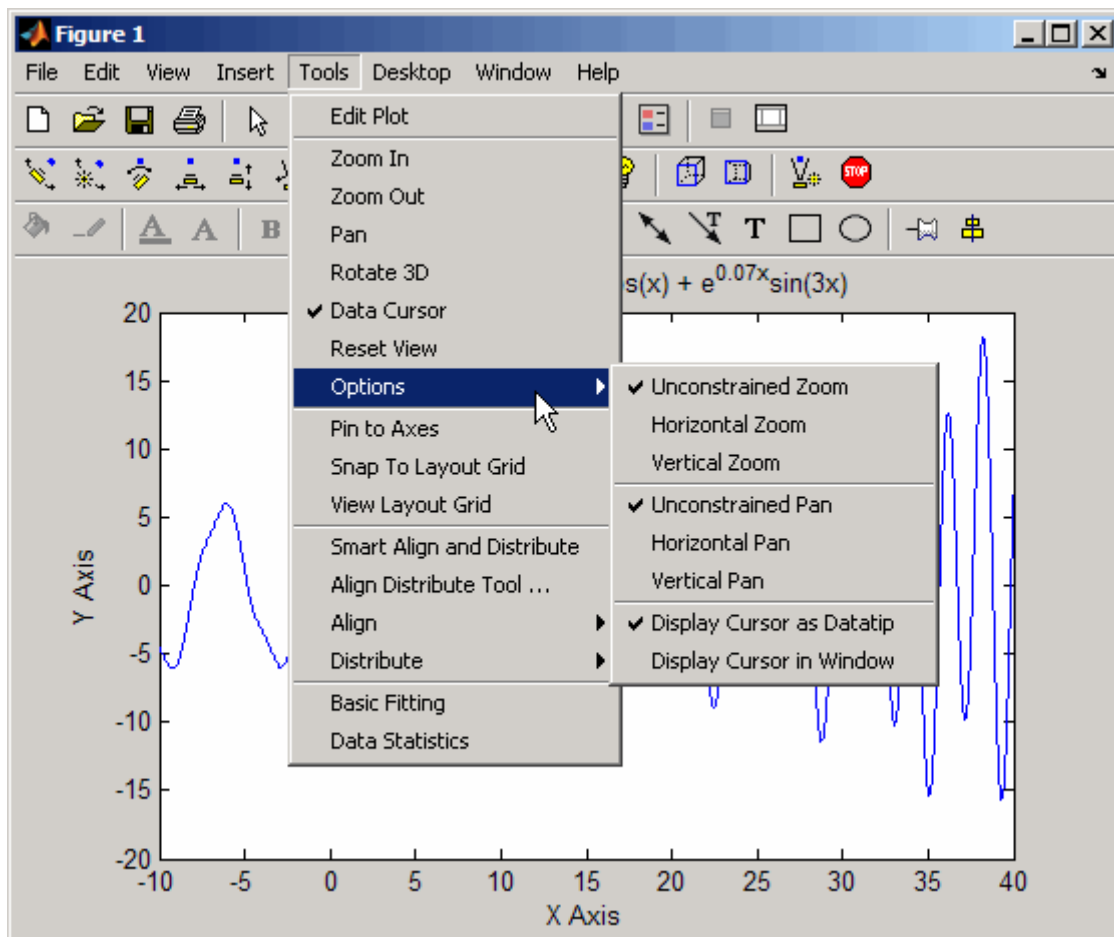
Figure 1

File Edit View Insert Tools Desktop Window Help

Edit Plot
Zoom In
Zoom Out
Pan
Rotate 3D
✔ Data Cursor
Reset View
Options
Pin to Axes
Snap To Layout Grid
View Layout Grid
Smart Align and Distribute
Align Distribute Tool ...
Align
Distribute
Basic Fitting
Data Statistics

✔ Unconstrained Zoom
Horizontal Zoom
Vertical Zoom
✔ Unconstrained Pan
Horizontal Pan
Vertical Pan
✔ Display Cursor as Datatip
Display Cursor in Window

B T STOP

s(x) + $e^{0.07x}$sin(3x)

20
15
10
5
0
-5
-10
-15
-20

Y Axis

-10 -5 0 5 10 15 20 25 30 35 40

X Axis